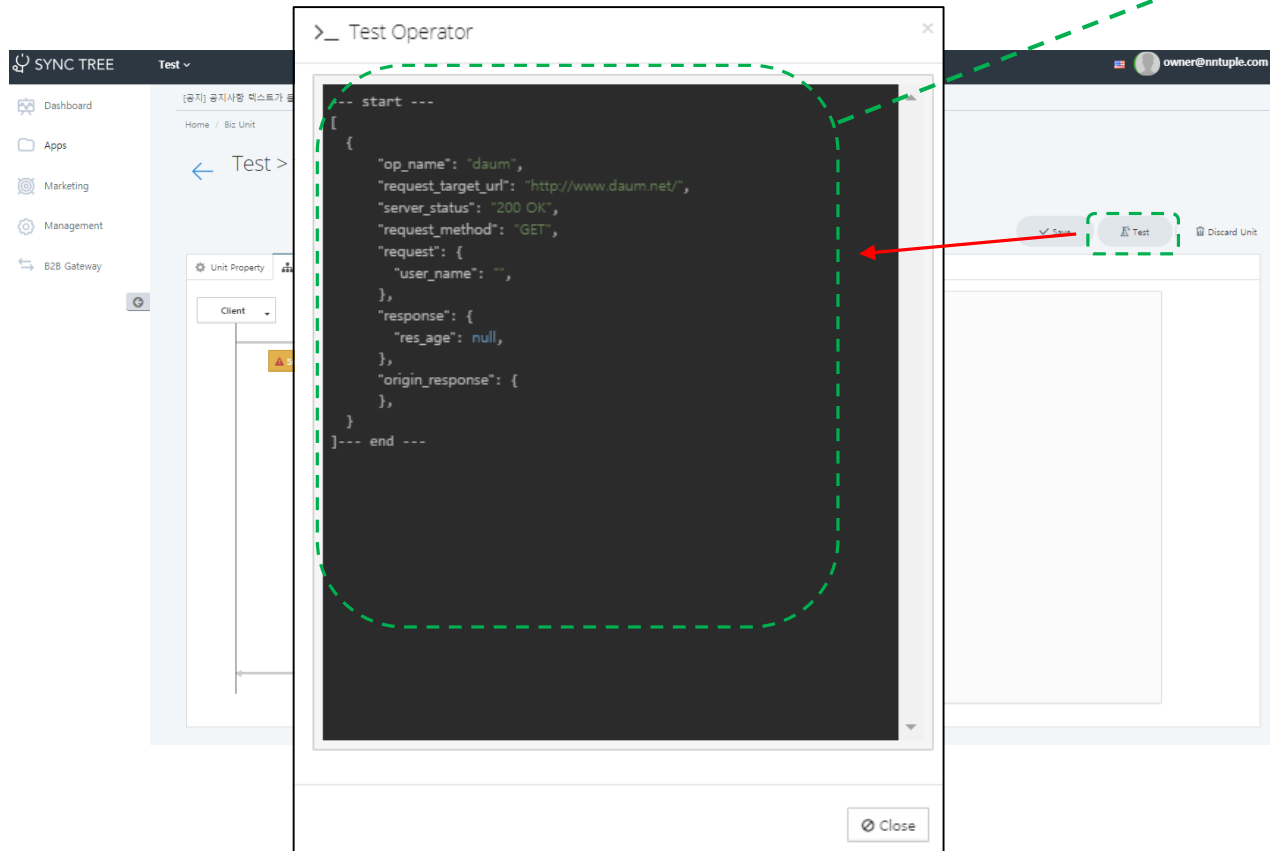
SYNC TREE
Test
owner@nntuple.com

Dashboard
Apps
Marketing
Management
B2B Gateway

[공지] 공지사항 텍스트가 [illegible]
Home / Biz Unit
Test >

Save
Test
Discard Unit

Unit Property
Client

>_ Test Operator
×

--- start ---
[
{
"op_name": "daum",
"request_target_url": "http://www.daum.net/",
"server_status": "200 OK",
"request_method": "GET",
"request": {
"user_name": "",
},
"response": {
"res_age": null,
},
"origin_response": {
},
}
]--- end ---

Close